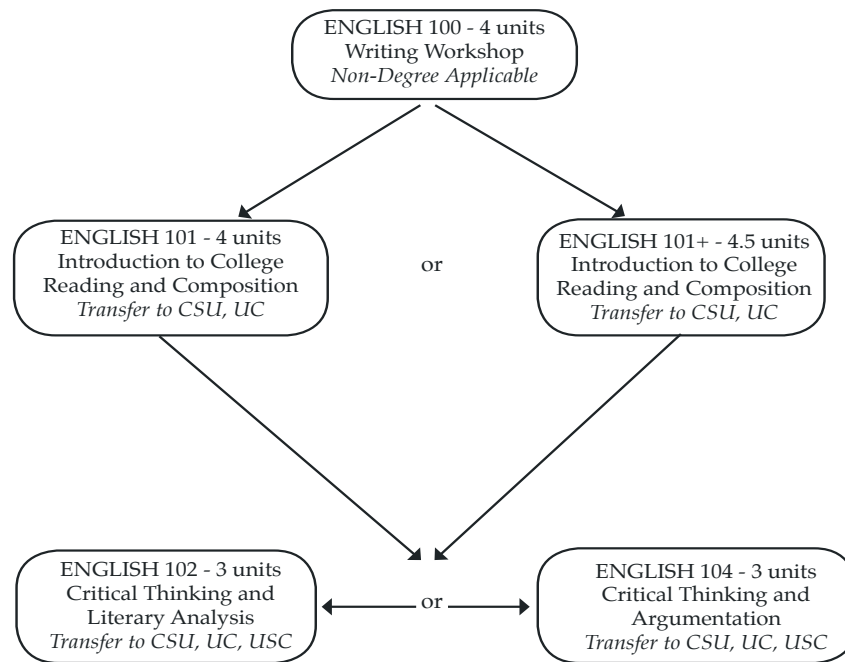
ENGLISH 100 - 4 units
Writing Workshop
Non-Degree Applicable

ENGLISH 101 - 4 units
Introduction to College Reading and Composition
Transfer to CSU, UC

or

ENGLISH 101+ - 4.5 units
Introduction to College Reading and Composition
Transfer to CSU, UC

ENGLISH 102 - 3 units
Critical Thinking and Literary Analysis
Transfer to CSU, UC, USC

or

ENGLISH 104 - 3 units
Critical Thinking and Argumentation
Transfer to CSU, UC, USC